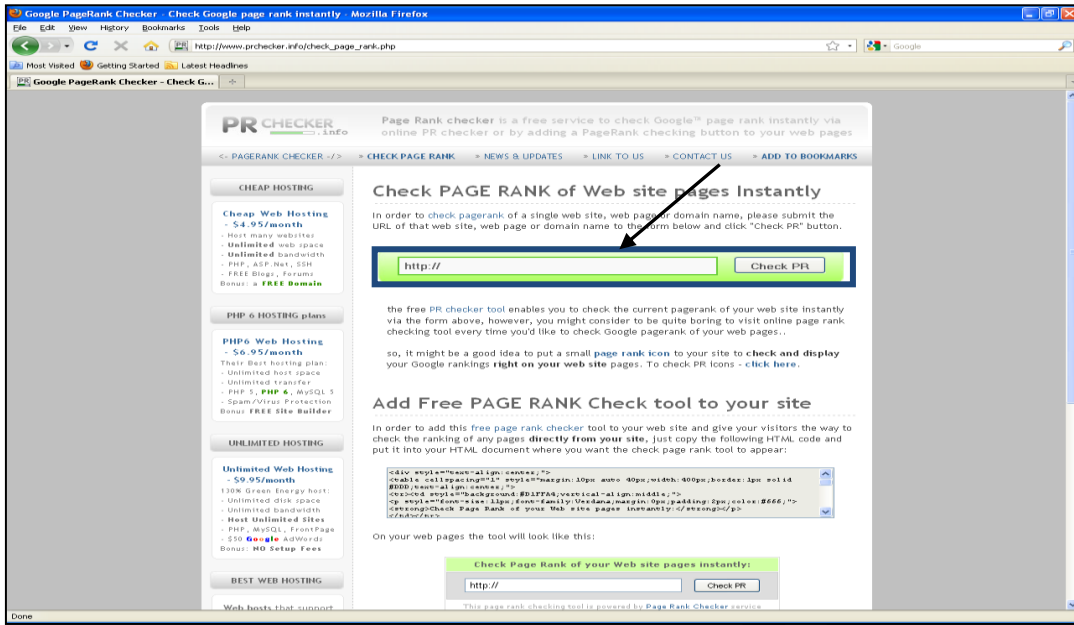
Google PageRank Checker - Check Google page rank instantly - Mozilla Firefox

File Edit View History Bookmarks Tools Help

http://www.prchecker.info/check_page_rank.php

Google

Most Visited Getting Started Latest Headlines

Google PageRank Checker - Check G...

PR CHECKER .info

Page Rank checker is a free service to check Google™ page rank instantly via online PR checker or by adding a PageRank checking button to your web pages

<- PAGERANK CHECKER -/> » CHECK PAGE RANK » NEWS & UPDATES » LINK TO US » CONTACT US » ADD TO BOOKMARKS

CHEAP HOSTING

Cheap Web Hosting - $4.95/month
- Host many websites
- Unlimited web space
- Unlimited bandwidth
- PHP, ASP.Net, SSH
- FREE Blogs, Forums
Bonus: a FREE Domain

PHP 6 HOSTING plans

PHP6 Web Hosting - $6.95/month
Their Best hosting plan:
- Unlimited host space
- Unlimited transfer
- PHP 5, PHP 6, MySQL 5
- Spam/Virus Protection
Bonus: FREE Site Builder

UNLIMITED HOSTING

Unlimited Web Hosting - $9.95/month
130% Green Energy host:
- Unlimited disk space
- Unlimited bandwidth
- Host Unlimited Sites
- PHP, MySQL, FrontPage
- $50 Google AdWords
Bonus: NO Setup Fees

BEST WEB HOSTING

Web hosts that support

Check PAGE RANK of Web site pages Instantly

In order to check pagerank of a single web site, web page or domain name, please submit the URL of that web site, web page or domain name to the form below and click "Check PR" button.

http://

Check PR

the free PR checker tool enables you to check the current pagerank of your web site instantly via the form above, however, you might consider to be quite boring to visit online page rank checking tool every time you'd like to check Google pagerank of your web pages..

so, it might be a good idea to put a small page rank icon to your site to check and display your Google rankings right on your web site pages. To check PR icons - click here.

Add Free PAGE RANK Check tool to your site

In order to add this free page rank checker tool to your web site and give your visitors the way to check the ranking of any pages directly from your site, just copy the following HTML code and put it into your HTML document where you want the check page rank tool to appear:

<div style="text-align:center;">
<table cellspacing="1" style="margin:10px auto 40px;width:400px;border:1px solid #DDD;text-align:center;">
<tr><td style="background:#D1FFA6;vertical-align:middle;">
<p style="font-size:11px;font-family:Verdana;margin:0px;padding:2px;color:#666;">
<strong>Check Page Rank of your Web site pages instantly:</strong></p>
</td></tr>

On your web pages the tool will look like this:

Check Page Rank of your Web site pages instantly:

http://

Check PR

This page rank checking tool is powered by Page Rank Checker service

Done